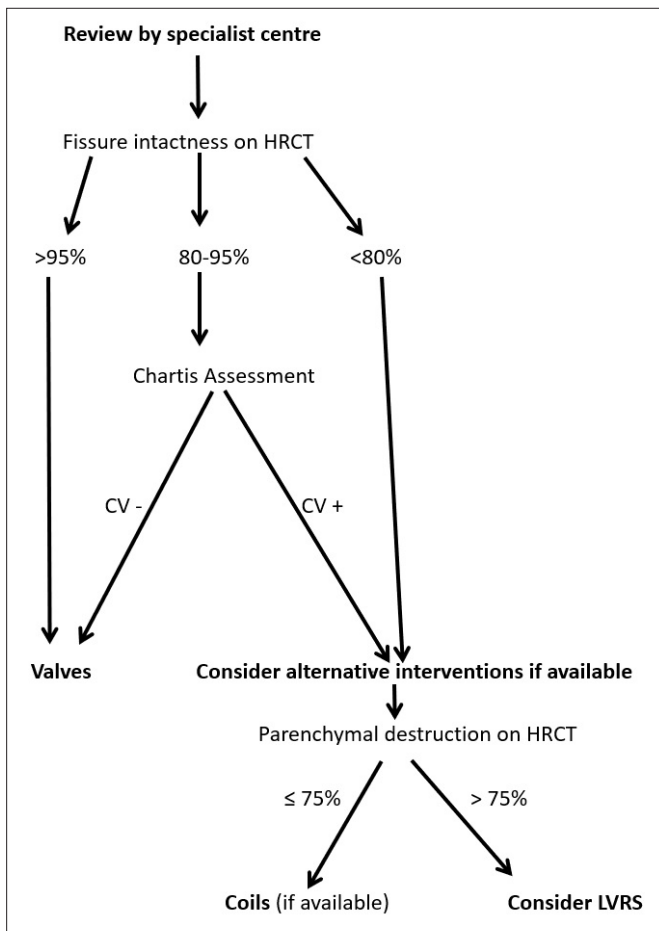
**Review by specialist centre**

Fissure intactness on HRCT

>95%

80-95%

<80%

Chartis Assessment

CV -

CV +

**Valves**

**Consider alternative interventions if available**

Parenchymal destruction on HRCT

≤ 75%

> 75%

**Coils** (if available)

**Consider LVRS**